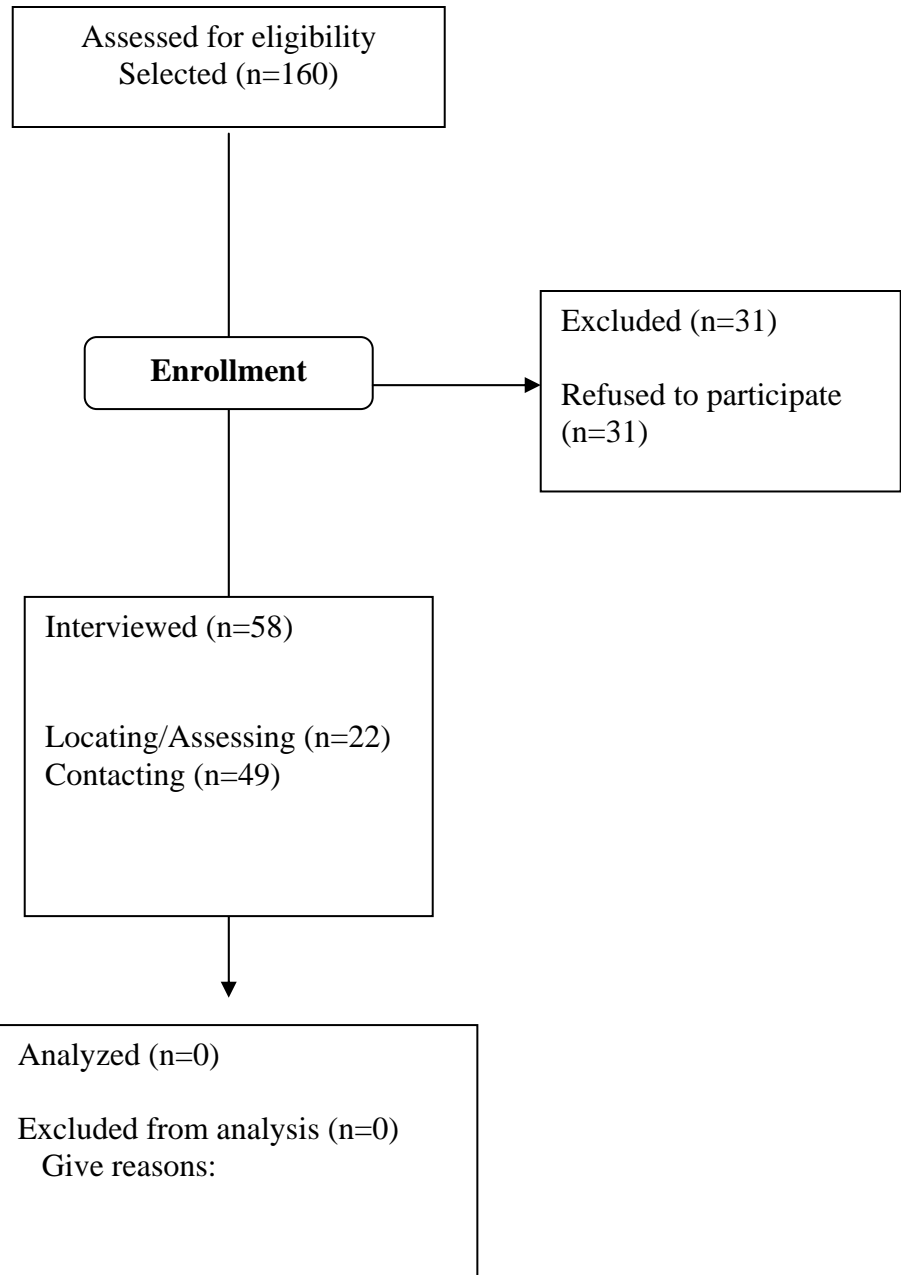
Assessed for eligibility
Selected (n=160)

Enrollment

Excluded (n=31)

Refused to participate (n=31)

Interviewed (n=58)

Locating/Assessing (n=22)
Contacting (n=49)

Analyzed (n=0)

Excluded from analysis (n=0)
Give reasons: